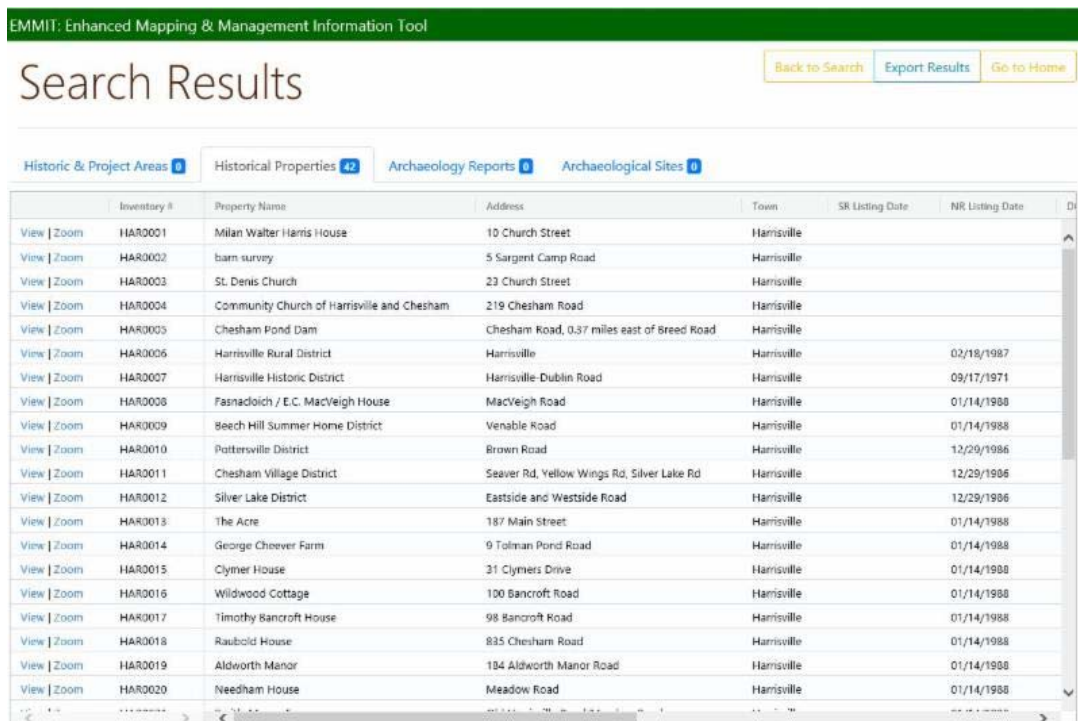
EMMIT: Enhanced Mapping & Management Information Tool

Search Results

Back to Search | Export Results | Go to Home

Historic & Project Areas 0 | Historical Properties 42 | Archaeology Reports 0 | Archaeological Sites 0

| | Inventory # | Property Name | Address | Town | SR Listing Date | NR Listing Date | D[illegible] |
|---|---|---|---|---|---|---|---|
| View \| Zoom | HAR0001 | Milan Walter Harris House | 10 Church Street | Harrisville | | | |
| View \| Zoom | HAR0002 | barn survey | 5 Sargent Camp Road | Harrisville | | | |
| View \| Zoom | HAR0003 | St. Denis Church | 23 Church Street | Harrisville | | | |
| View \| Zoom | HAR0004 | Community Church of Harrisville and Chesham | 219 Chesham Road | Harrisville | | | |
| View \| Zoom | HAR0005 | Chesham Pond Dam | Chesham Road, 0.37 miles east of Breed Road | Harrisville | | | |
| View \| Zoom | HAR0006 | Harrisville Rural District | Harrisville | Harrisville | | 02/18/1987 | |
| View \| Zoom | HAR0007 | Harrisville Historic District | Harrisville-Dublin Road | Harrisville | | 09/17/1971 | |
| View \| Zoom | HAR0008 | Fasnacloich / E.C. MacVeigh House | MacVeigh Road | Harrisville | | 01/14/1988 | |
| View \| Zoom | HAR0009 | Beech Hill Summer Home District | Venable Road | Harrisville | | 01/14/1988 | |
| View \| Zoom | HAR0010 | Pottersville District | Brown Road | Harrisville | | 12/29/1986 | |
| View \| Zoom | HAR0011 | Chesham Village District | Seaver Rd, Yellow Wings Rd, Silver Lake Rd | Harrisville | | 12/29/1986 | |
| View \| Zoom | HAR0012 | Silver Lake District | Eastside and Westside Road | Harrisville | | 12/29/1986 | |
| View \| Zoom | HAR0013 | The Acre | 187 Main Street | Harrisville | | 01/14/1988 | |
| View \| Zoom | HAR0014 | George Cheever Farm | 9 Tolman Pond Road | Harrisville | | 01/14/1988 | |
| View \| Zoom | HAR0015 | Clymer House | 31 Clymers Drive | Harrisville | | 01/14/1988 | |
| View \| Zoom | HAR0016 | Wildwood Cottage | 100 Bancroft Road | Harrisville | | 01/14/1988 | |
| View \| Zoom | HAR0017 | Timothy Bancroft House | 98 Bancroft Road | Harrisville | | 01/14/1988 | |
| View \| Zoom | HAR0018 | Raubold House | 835 Chesham Road | Harrisville | | 01/14/1988 | |
| View \| Zoom | HAR0019 | Aldworth Manor | 184 Aldworth Manor Road | Harrisville | | 01/14/1988 | |
| View \| Zoom | HAR0020 | Needham House | Meadow Road | Harrisville | | 01/14/1988 | |